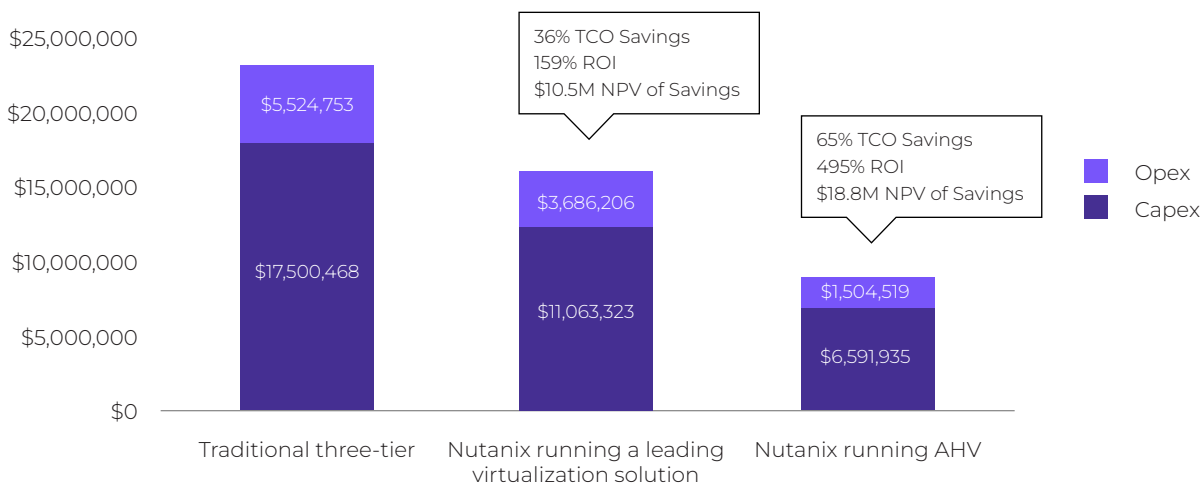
$25,000,000
$20,000,000
$15,000,000
$10,000,000
$5,000,000
$0

36% TCO Savings
159% ROI
$10.5M NPV of Savings

65% TCO Savings
495% ROI
$18.8M NPV of Savings

Opex
Capex

$5,524,753
$17,500,468
$3,686,206
$11,063,323
$1,504,519
$6,591,935

Traditional three-tier
Nutanix running a leading virtualization solution
Nutanix running AHV